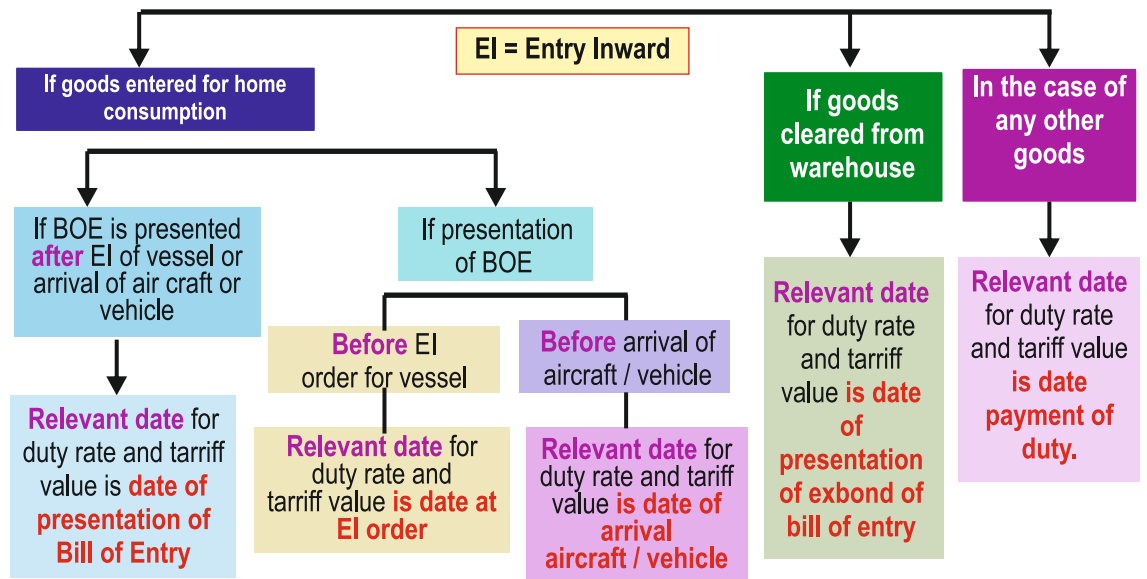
EI = Entry Inward

If goods entered for home consumption

If BOE is presented after EI of vessel or arrival of air craft or vehicle

Relevant date for duty rate and tariff value is date of presentation of Bill of Entry

If presentation of BOE

Before EI order for vessel

Relevant date for duty rate and tarriff value is date at EI order

Before arrival of aircraft / vehicle

Relevant date for duty rate and tariff value is date of arrival aircraft / vehicle

If goods cleared from warehouse

Relevant date for duty rate and tarriff value is date of presentation of exbond of bill of entry

In the case of any other goods

Relevant date for duty rate and tariff value is date payment of duty.